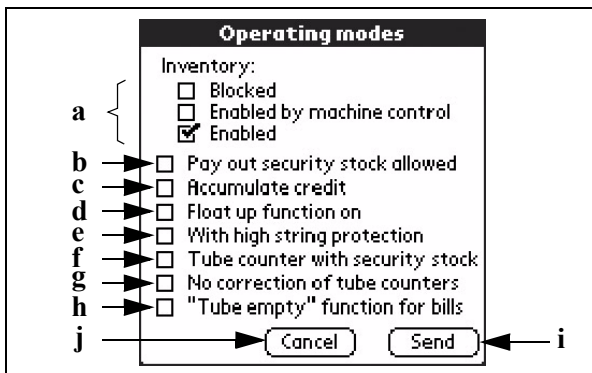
Operating modes

Inventory:
☐ Blocked
☐ Enabled by machine control
☑ Enabled

a

b ☐ Pay out security stock allowed
c ☐ Accumulate credit
d ☐ Float up function on
e ☐ With high string protection
f ☐ Tube counter with security stock
g ☐ No correction of tube counters
h ☐ "Tube empty" function for bills

j Cancel Send i